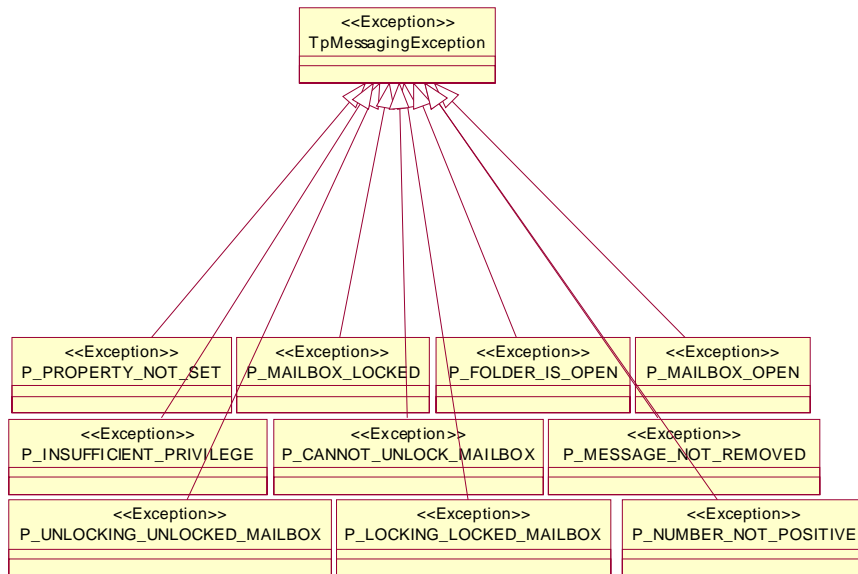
<<Exception>>
TpMessagingException

<<Exception>>
P_PROPERTY_NOT_SET

<<Exception>>
P_MAILBOX_LOCKED

<<Exception>>
P_FOLDER_IS_OPEN

<<Exception>>
P_MAILBOX_OPEN

<<Exception>>
P_INSUFFICIENT_PRIVILEGE

<<Exception>>
P_CANNOT_UNLOCK_MAILBOX

<<Exception>>
P_MESSAGE_NOT_REMOVED

<<Exception>>
P_UNLOCKING_UNLOCKED_MAILBOX

<<Exception>>
P_LOCKING_LOCKED_MAILBOX

<<Exception>>
P_NUMBER_NOT_POSITIVE